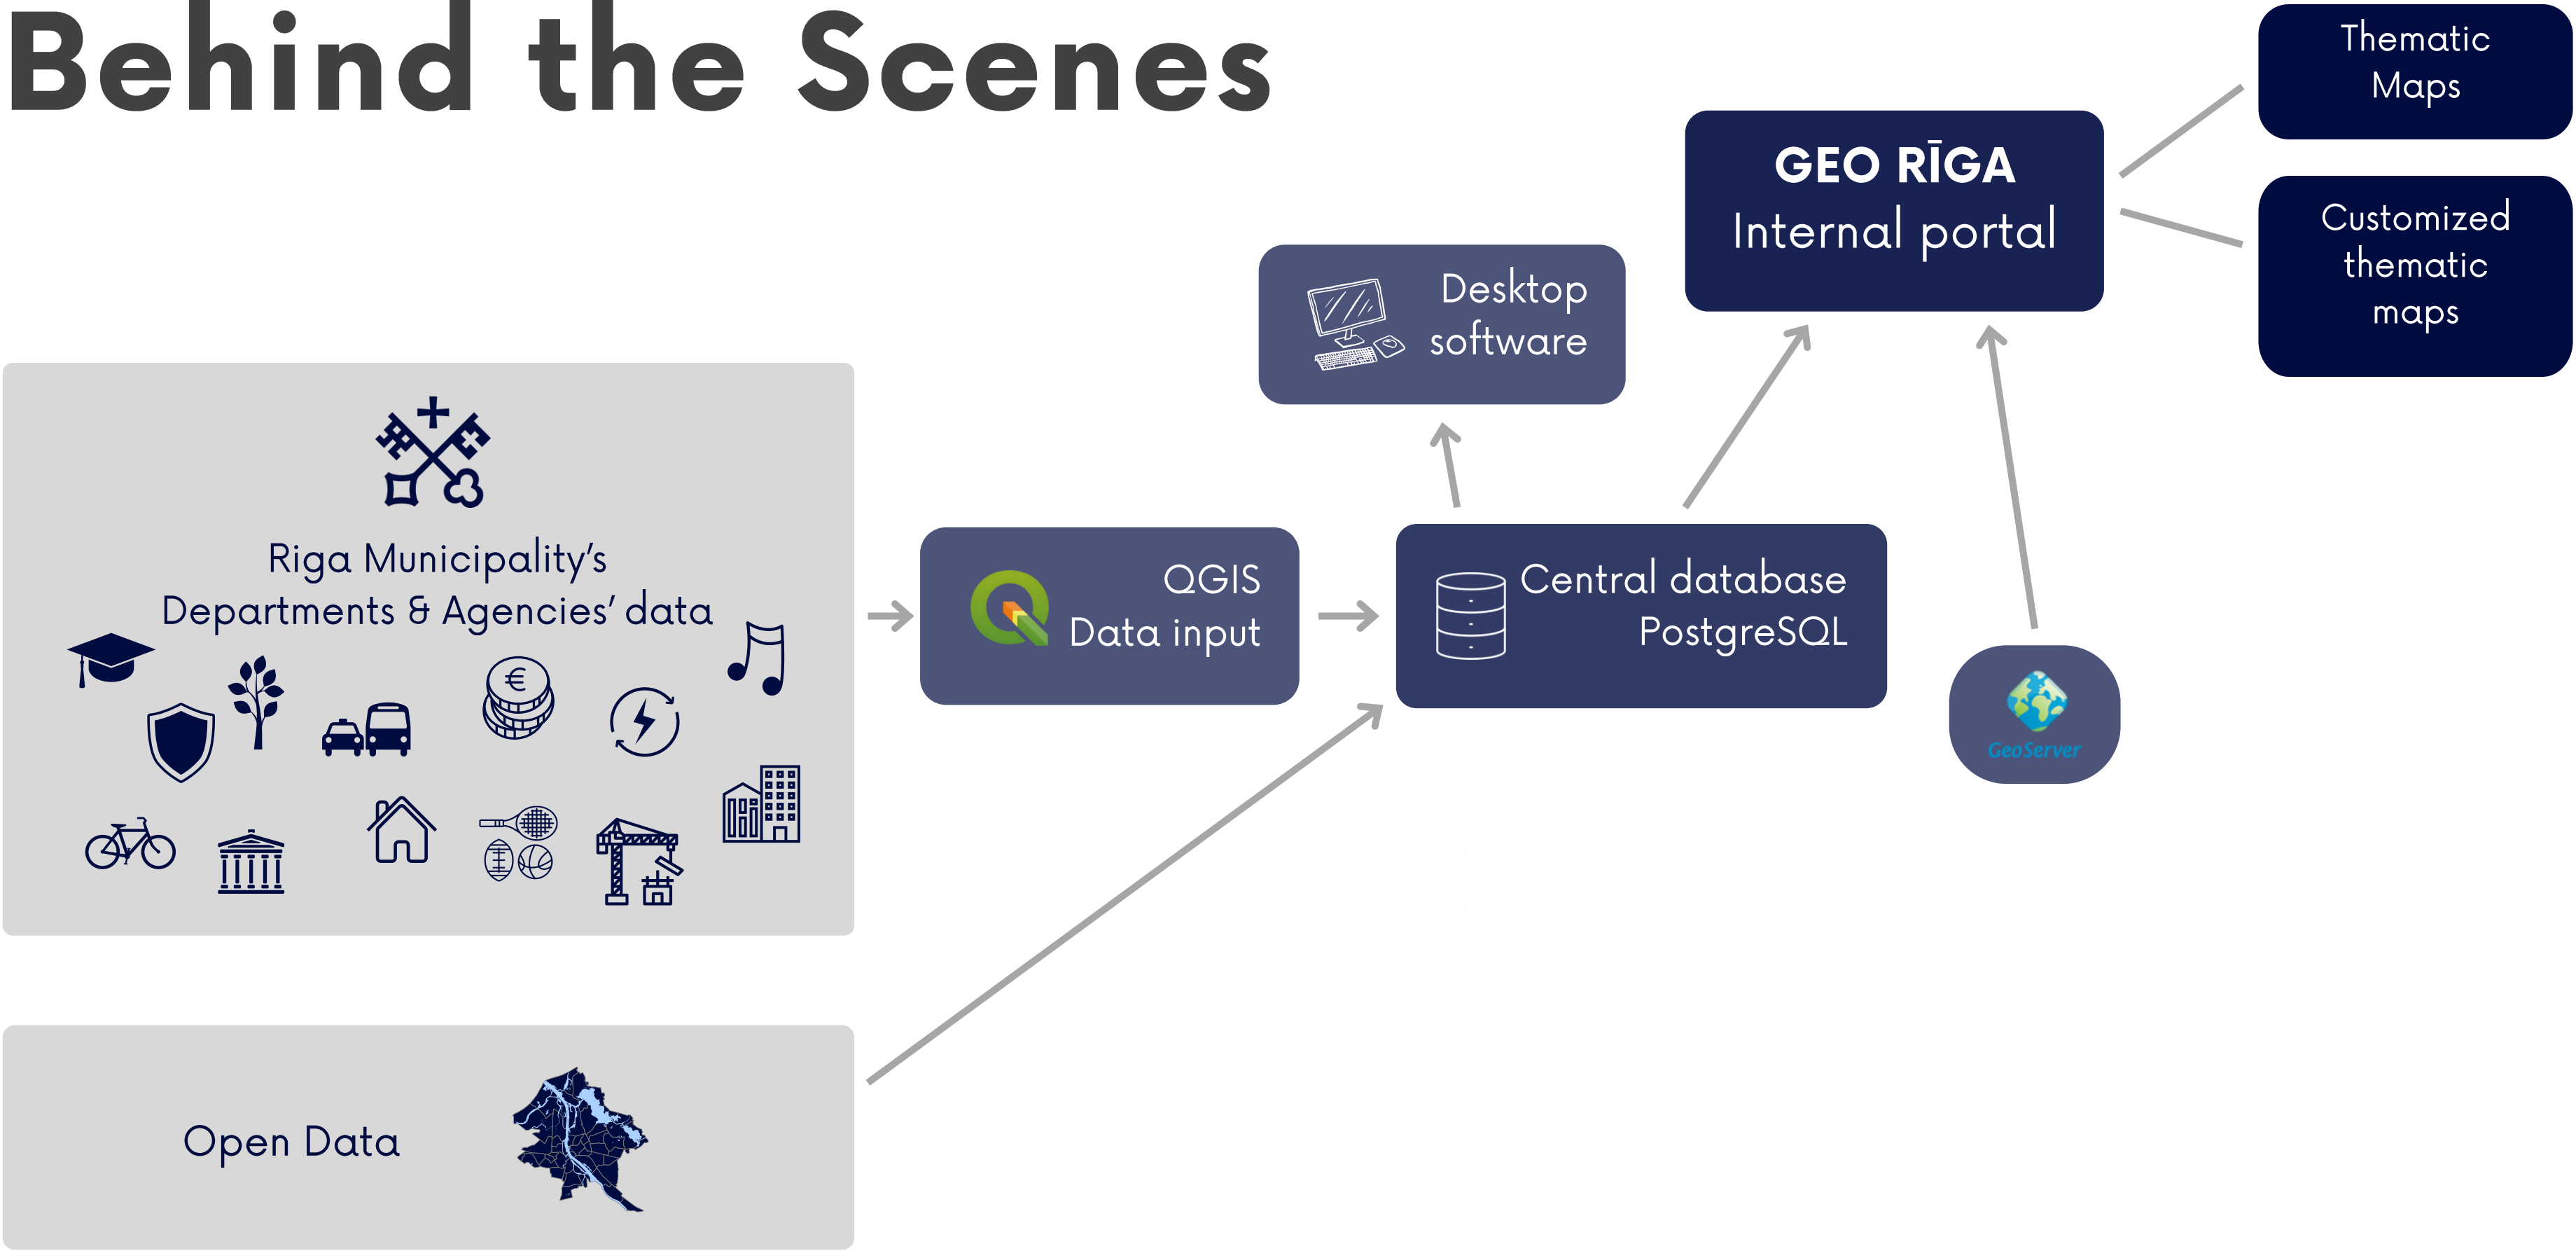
Behind the Scenes

Riga Municipality's Departments & Agencies' data

Open Data

QGIS
Data input

Central database
PostgreSQL

Desktop software

GEO RĪGA
Internal portal

GeoServer

Thematic Maps

Customized thematic maps